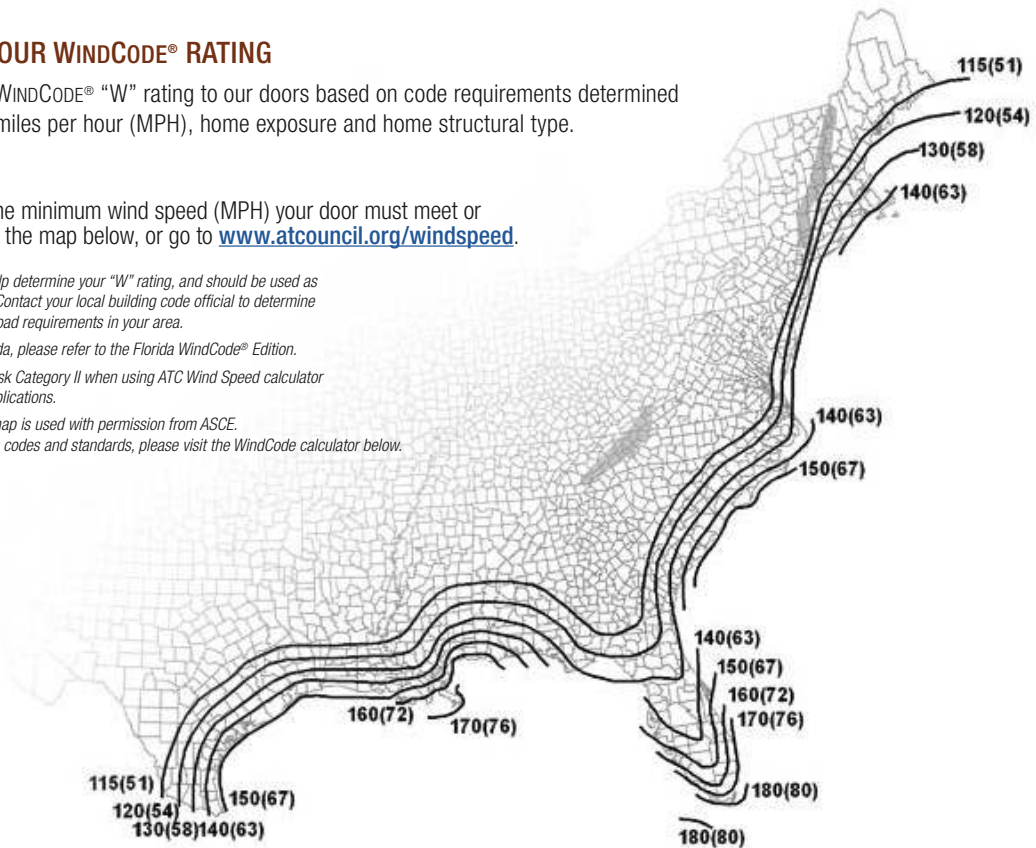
OUR WINDCODE® RATING

WINDCODE® "W" rating to our doors based on code requirements determined miles per hour (MPH), home exposure and home structural type.

he minimum wind speed (MPH) your door must meet or the map below, or go to www.atcouncil.org/windspeed.

lp determine your "W" rating, and should be used as Contact your local building code official to determine oad requirements in your area.

da, please refer to the Florida WindCode® Edition.

sk Category II when using ATC Wind Speed calculator plications.

nap is used with permission from ASCE. codes and standards, please visit the WindCode calculator below.

115(51)
120(54)
130(58)
140(63)
140(63)
150(67)
140(63)
150(67)
160(72)
170(76)
180(80)
180(80)
160(72)
170(76)
115(51)
120(54)
130(58)
140(63)
150(67)